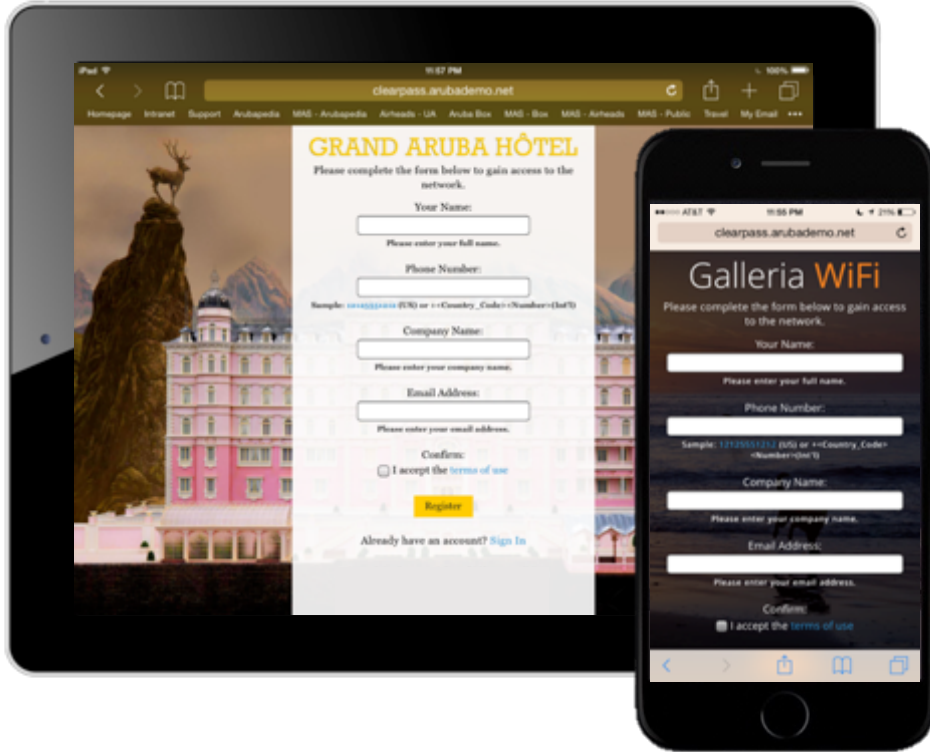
iPad
11:57 PM
100%
clearpass.arubademo.net
Homepage Intranet Support Arubapedia Airheads - UA Aruba Box MAS - Box MAS - Airheads MAS - Public Travel My Email

GRAND ARUBA HÔTEL
Please complete the form below to gain access to the network.
Your Name:
Please enter your full name.
Phone Number:
Sample: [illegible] (US) or +<Country_Code><Number>(Int'l)
Company Name:
Please enter your company name.
Email Address:
Please enter your email address.
Confirm:
I accept the terms of use
Register
Already have an account? Sign In

AT&T
11:56 PM
21%
clearpass.arubademo.net
Galleria WiFi
Please complete the form below to gain access to the network.
Your Name:
Please enter your full name.
Phone Number:
Sample: 12135551212 (US) or +<Country_Code><Number>(Int'l)
Company Name:
Please enter your company name.
Email Address:
Please enter your email address.
Confirm:
I accept the terms of use